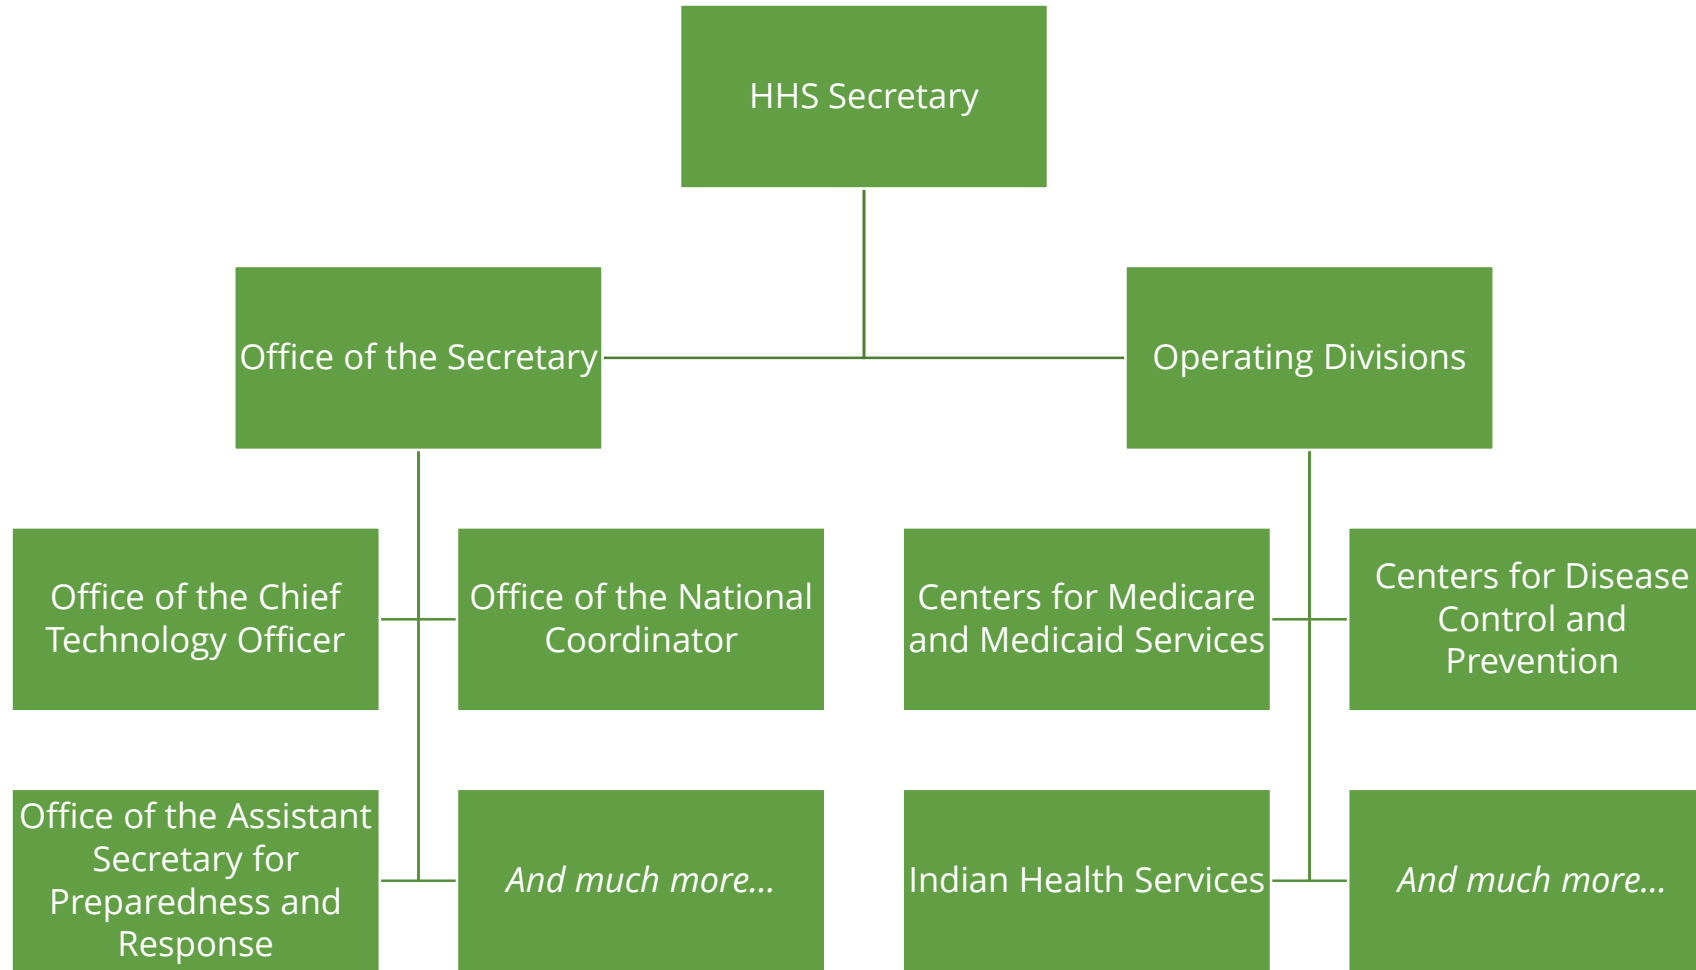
HHS Secretary

Office of the Secretary

Operating Divisions

Office of the Chief Technology Officer

Office of the National Coordinator

Office of the Assistant Secretary for Preparedness and Response

*And much more…*

Centers for Medicare and Medicaid Services

Centers for Disease Control and Prevention

Indian Health Services

*And much more…*